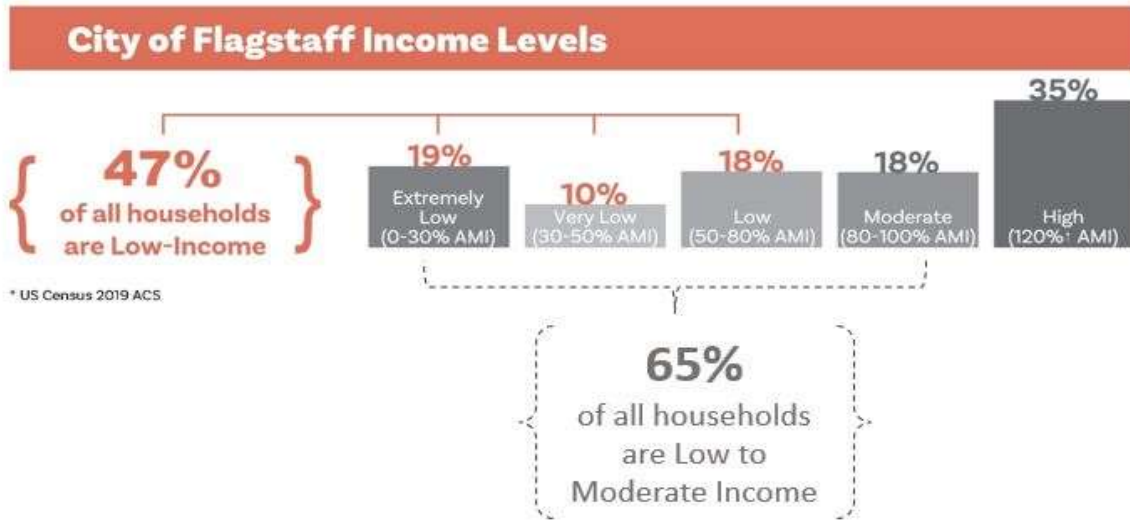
City of Flagstaff Income Levels

47%
of all households are Low-Income

* US Census 2019 ACS

19%
Extremely Low (0-30% AMI)

10%
Very Low (30-50% AMI)

18%
Low (50-80% AMI)

18%
Moderate (80-100% AMI)

35%
High (120%+ AMI)

65%
of all households are Low to Moderate Income